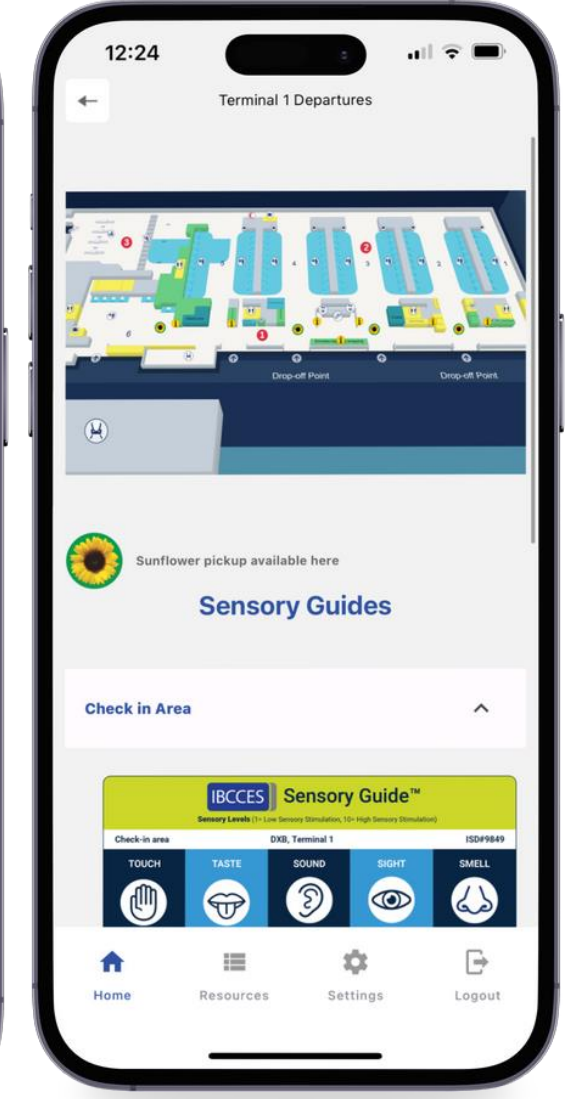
12:24

Terminal 1 Departures

Drop-off Point

Drop-off Point

Sunflower pickup available here

Sensory Guides

Check in Area

IBCCES Sensory Guide™

Sensory Levels (1= Low Sensory Stimulation, 10= High Sensory Stimulation)

Check-in area

DXB, Terminal 1

ISD#9849

TOUCH

TASTE

SOUND

SIGHT

SMELL

Home

Resources

Settings

Logout